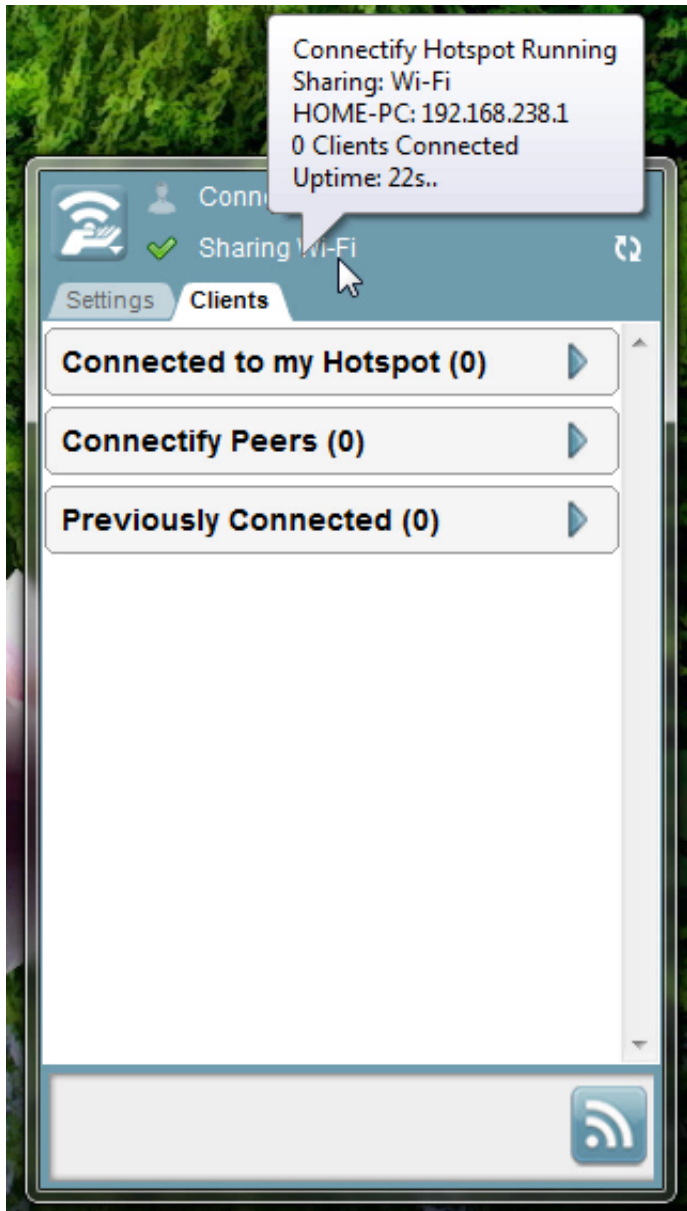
Connectify Hotspot Running
Sharing: Wi-Fi
HOME-PC: 192.168.238.1
0 Clients Connected
Uptime: 22s..

Conn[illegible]

Sharing Wi-Fi

Settings
Clients

Connected to my Hotspot (0)

Connectify Peers (0)

Previously Connected (0)